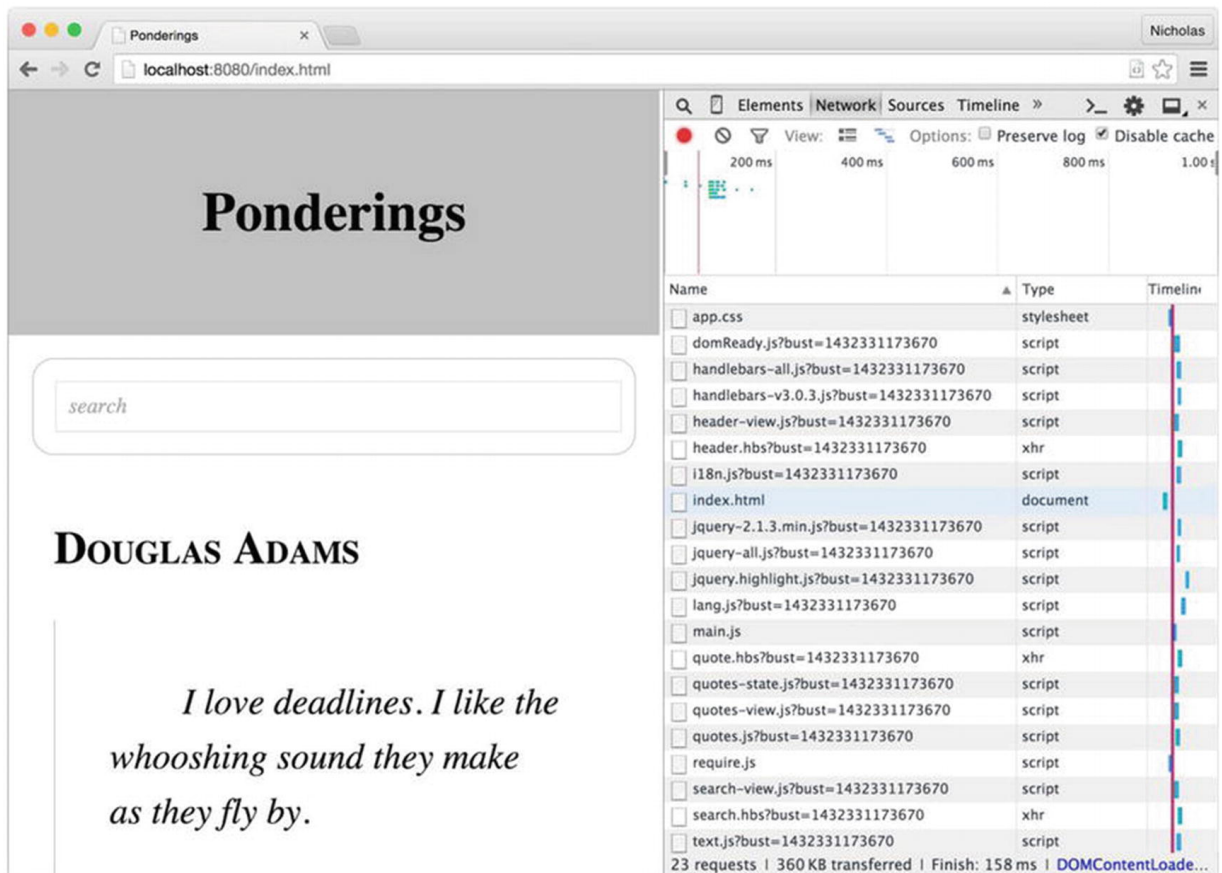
Ponderings ×

Nicholas

localhost:8080/index.html

Ponderings

search

DOUGLAS ADAMS

I love deadlines. I like the whooshing sound they make as they fly by.

Elements Network Sources Timeline »

View: Options: Preserve log Disable cache

200 ms 400 ms 600 ms 800 ms 1.00 s

| Name | Type | Timeline |
|---|---|---|
| app.css | stylesheet | |
| domReady.js?bust=1432331173670 | script | |
| handlebars-all.js?bust=1432331173670 | script | |
| handlebars-v3.0.3.js?bust=1432331173670 | script | |
| header-view.js?bust=1432331173670 | script | |
| header.hbs?bust=1432331173670 | xhr | |
| i18n.js?bust=1432331173670 | script | |
| index.html | document | |
| jquery-2.1.3.min.js?bust=1432331173670 | script | |
| jquery-all.js?bust=1432331173670 | script | |
| jquery.highlight.js?bust=1432331173670 | script | |
| lang.js?bust=1432331173670 | script | |
| main.js | script | |
| quote.hbs?bust=1432331173670 | xhr | |
| quotes-state.js?bust=1432331173670 | script | |
| quotes-view.js?bust=1432331173670 | script | |
| quotes.js?bust=1432331173670 | script | |
| require.js | script | |
| search-view.js?bust=1432331173670 | script | |
| search.hbs?bust=1432331173670 | xhr | |
| text.js?bust=1432331173670 | script | |

23 requests | 360 KB transferred | Finish: 158 ms | DOMContentLoade...